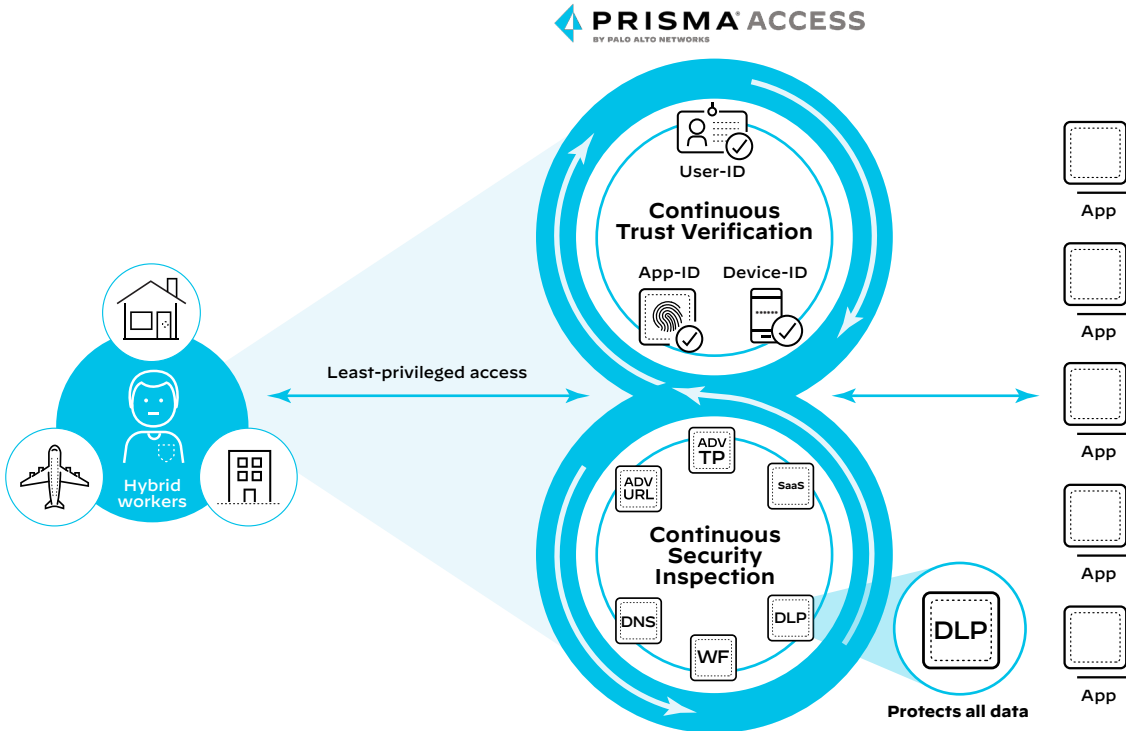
PRISMA® ACCESS
BY PALO ALTO NETWORKS

User-ID

Continuous Trust Verification

App-ID

Device-ID

Least-privileged access

Hybrid workers

ADV TP

ADV URL

SaaS

Continuous Security Inspection

DNS

DLP

WF

DLP

Protects all data

App

App

App

App

App